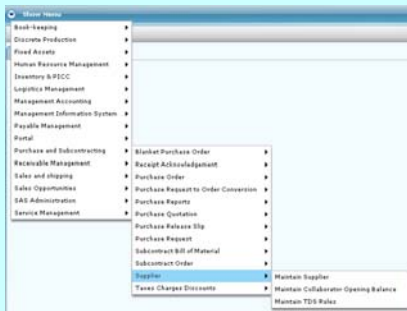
Show Menu
Book-keeping
Discrete Production
Fixed Assets
Human Resource Management
Inventory & PICC
Logistics Management
Management Accounting
Management Information System
Payable Management
Portal
Purchase and Subcontracting
Receivable Management
Sales and shipping
Sales Opportunities
SAS Administration
Service Management

Blanket Purchase Order
Receipt Acknowledgement
Purchase Order
Purchase Request to Order Conversion
Purchase Reports
Purchase Quotation
Purchase Release Slip
Purchase Request
Subcontract Bill of Material
Subcontract Order
Supplier
Taxes Charges Discounts

Maintain Supplier
Maintain Collaborator Opening Balance
Maintain TDS Rules